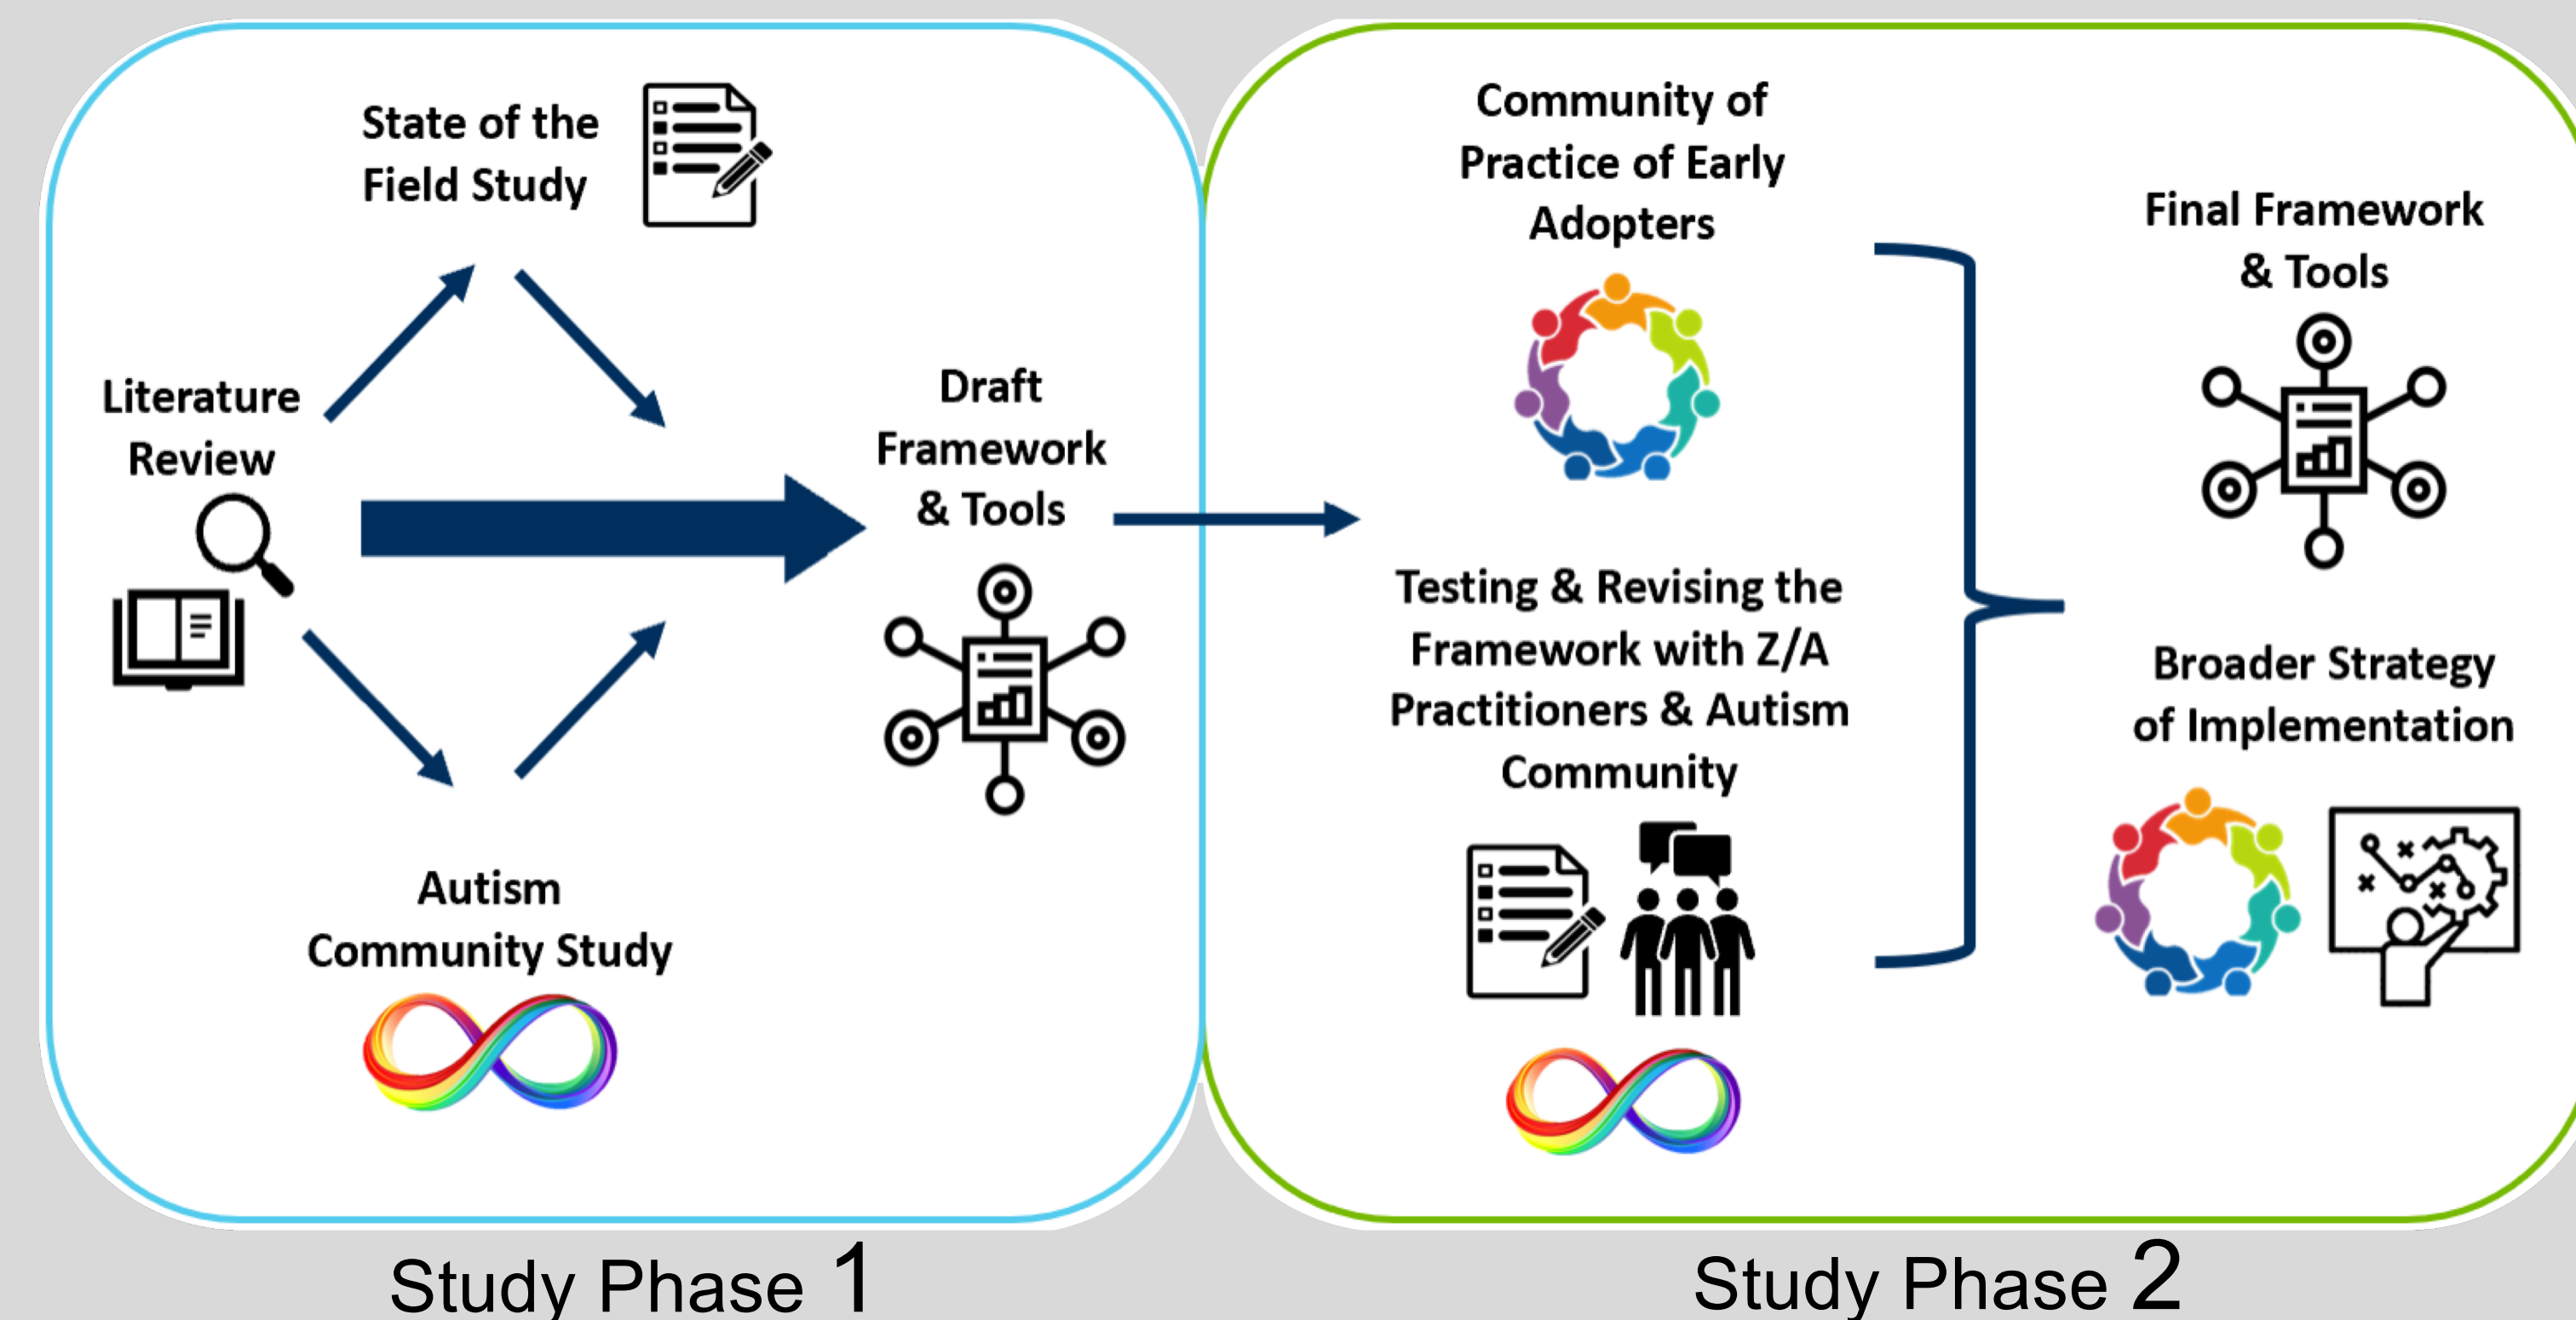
State of the Field Study

Literature Review

Draft Framework & Tools

Autism Community Study

Community of Practice of Early Adopters

Testing & Revising the Framework with Z/A Practitioners & Autism Community

Final Framework & Tools

Broader Strategy of Implementation

Study Phase 1

Study Phase 2